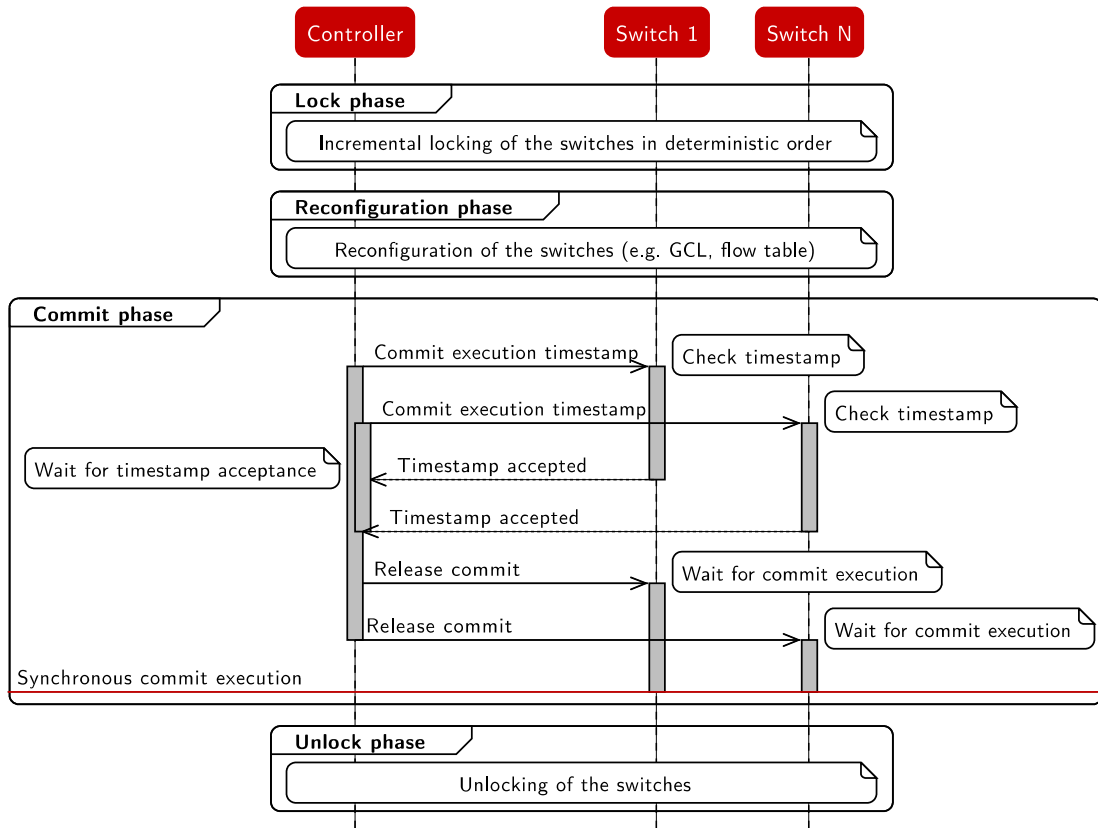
Controller
Switch 1
Switch N

Lock phase
Incremental locking of the switches in deterministic order

Reconfiguration phase
Reconfiguration of the switches (e.g. GCL, flow table)

Commit phase
Commit execution timestamp
Check timestamp
Commit execution timestamp
Check timestamp
Wait for timestamp acceptance
Timestamp accepted
Timestamp accepted
Release commit
Wait for commit execution
Release commit
Wait for commit execution
Synchronous commit execution

Unlock phase
Unlocking of the switches